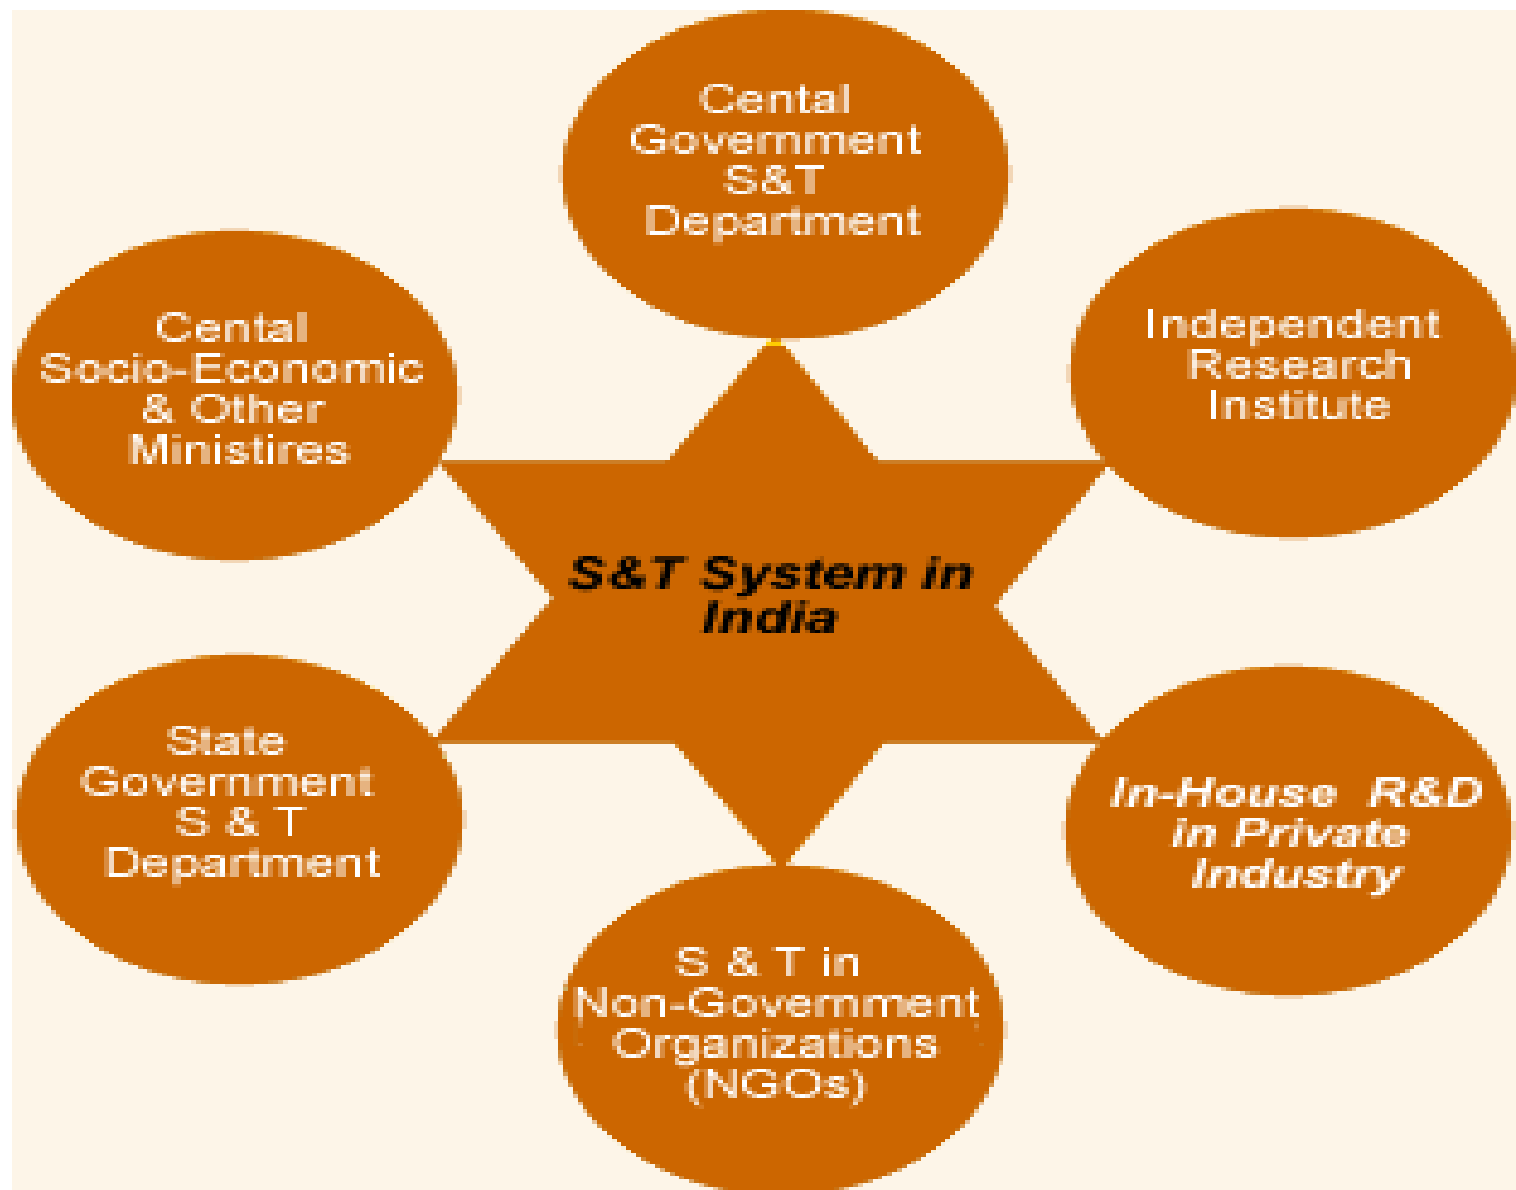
Cental Govemment S&T Department

Cental Socio-Economic & Other Ministires

Independent Research Institute

S&T System in India

State Government S & T Department

In-House R&D in Private Industry

S & T in Non-Govemment Organizations (NGOs)